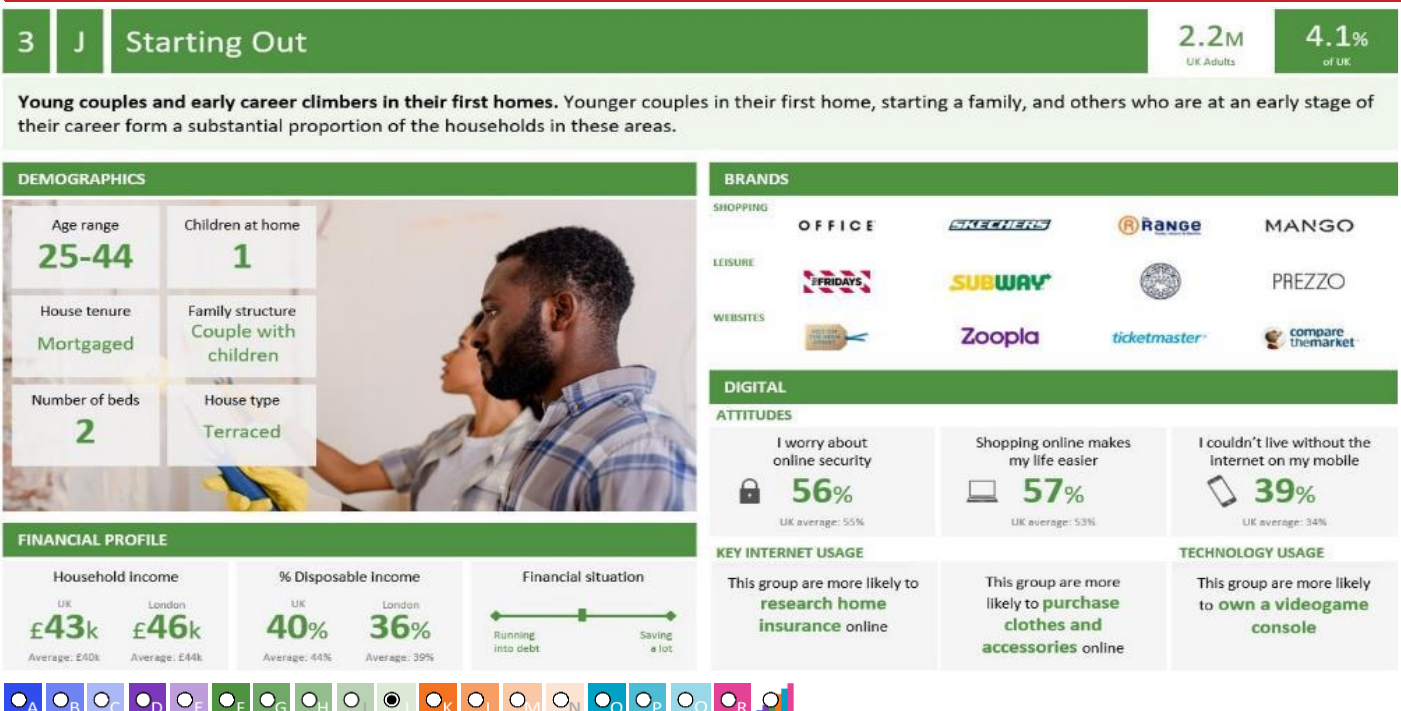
3 J Starting Out

2.2M UK Adults

4.1% of UK

**Young couples and early career climbers in their first homes.** Younger couples in their first home, starting a family, and others who are at an early stage of their career form a substantial proportion of the households in these areas.

DEMOGRAPHICS

Age range
25-44

Children at home
1

House tenure
Mortgaged

Family structure
Couple with children

Number of beds
2

House type
Terraced

BRANDS

SHOPPING
OFFICE
SKECHERS
The Range
MANGO

LEISURE
TGI FRIDAYS
SUBWAY
PREZZO

WEBSITES
Zoopla
ticketmaster
compare the market

DIGITAL

ATTITUDES

I worry about online security
56%
UK average: 55%

Shopping online makes my life easier
57%
UK average: 53%

I couldn't live without the internet on my mobile
39%
UK average: 34%

KEY INTERNET USAGE

This group are more likely to research home insurance online

This group are more likely to purchase clothes and accessories online

TECHNOLOGY USAGE

This group are more likely to own a videogame console

FINANCIAL PROFILE

Household income
UK £43k Average: £40k
London £46k Average: £44k

% Disposable income
UK 40% Average: 44%
London 36% Average: 39%

Financial situation
Running into debt
Saving a lot

A B C D E F G H I J K L M N O P Q R